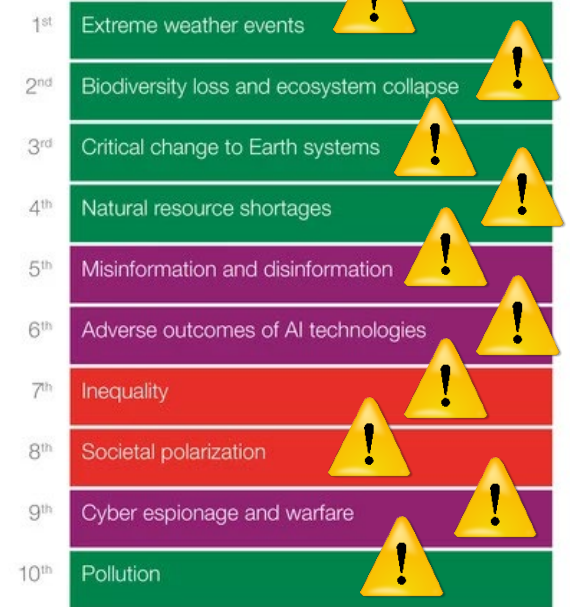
1st Extreme weather events
2nd Biodiversity loss and ecosystem collapse
3rd Critical change to Earth systems
4th Natural resource shortages
5th Misinformation and disinformation
6th Adverse outcomes of AI technologies
7th Inequality
8th Societal polarization
9th Cyber espionage and warfare
10th Pollution